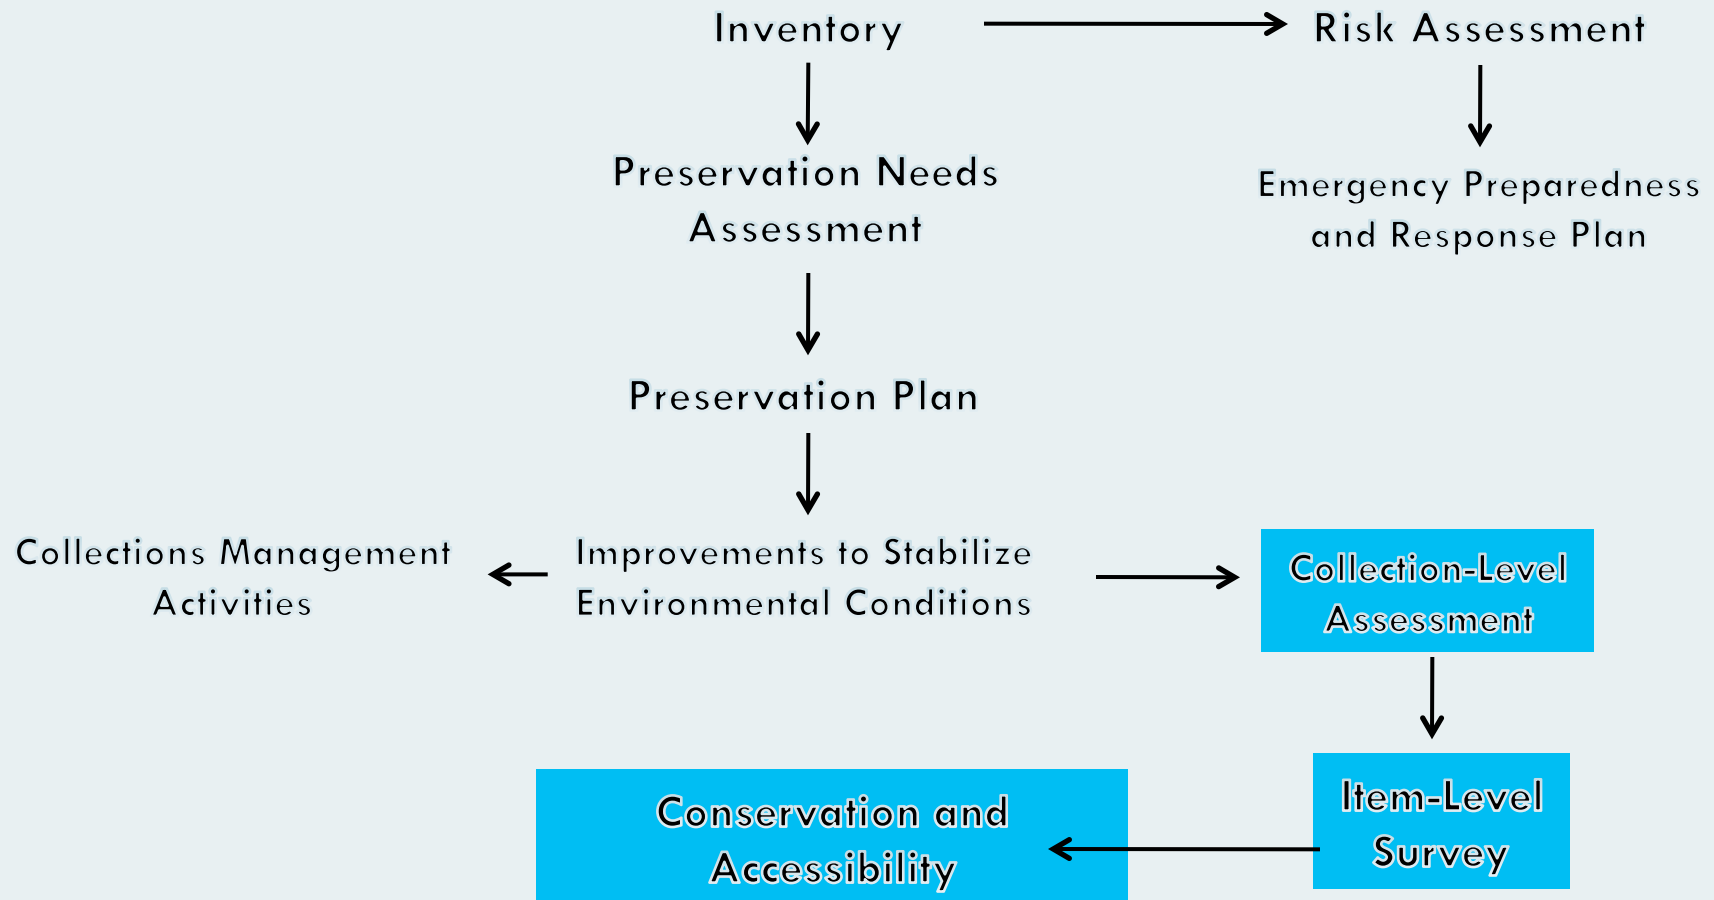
Inventory

Risk Assessment

Preservation Needs Assessment

Emergency Preparedness and Response Plan

Preservation Plan

Collections Management Activities

Improvements to Stabilize Environmental Conditions

Collection-Level Assessment

Item-Level Survey

Conservation and Accessibility